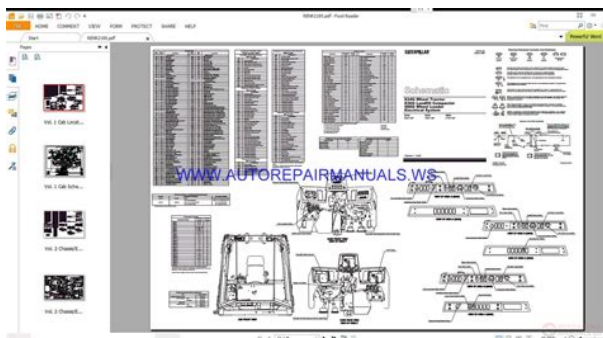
RENR2185.pdf - Foxit Reader

FILE HOME COMMENT VIEW FORM PROTECT SHARE HELP

Find

Powerful Word

Start RENR2185.pdf

Pages

Vol. 1 Cab Locat...

Vol. 1 Cab Sche...

Vol. 2 Chassis/E...

Vol. 2 Chassis/E...

CATERPILLAR

Schematic

WWW.AUTOREPAIRMANUALS.WS